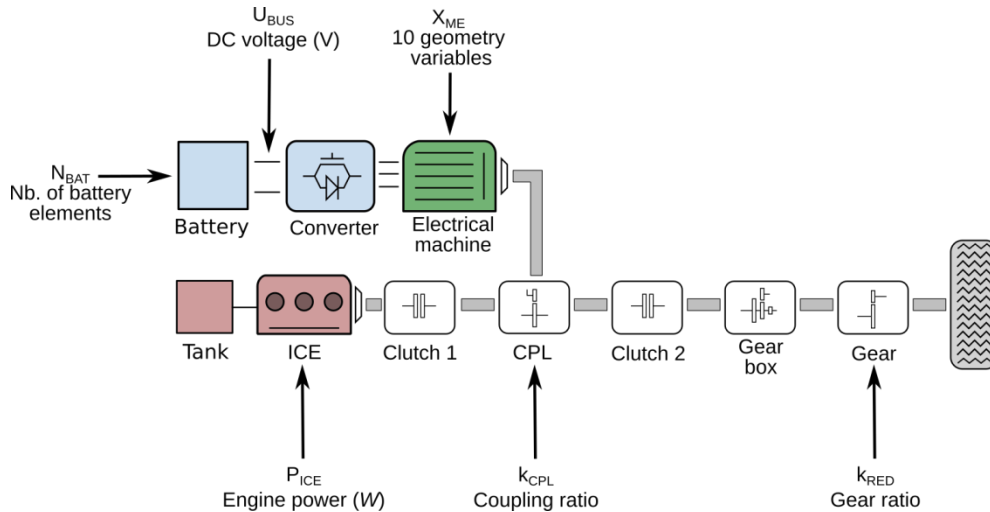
$U_{BUS}$
DC voltage (V)

$X_{ME}$
10 geometry variables

$N_{BAT}$
Nb. of battery elements

Battery

Converter

Electrical machine

Tank

ICE

Clutch 1

CPL

Clutch 2

Gear box

Gear

$P_{ICE}$
Engine power (*W*)

$k_{CPL}$
Coupling ratio

$k_{RED}$
Gear ratio